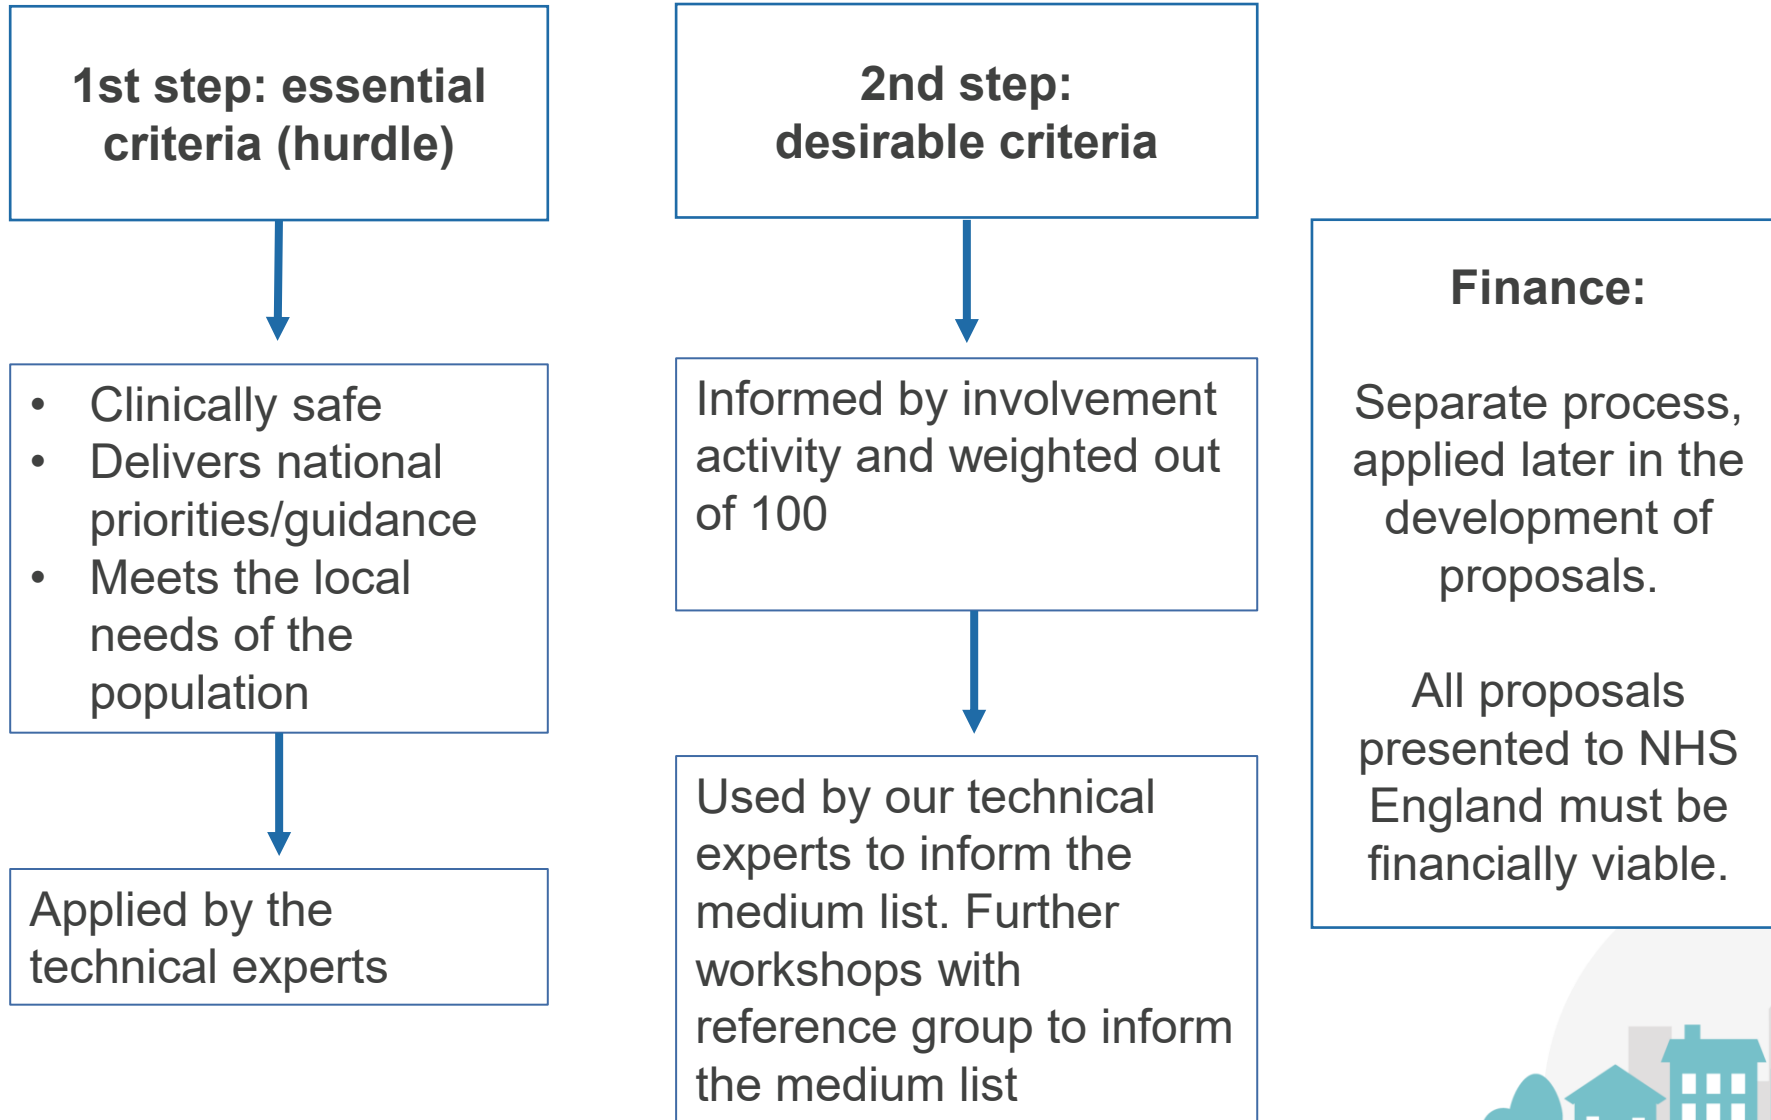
1st step: essential criteria (hurdle)

- Clinically safe
- Delivers national priorities/guidance
- Meets the local needs of the population

Applied by the technical experts

2nd step: desirable criteria

Informed by involvement activity and weighted out of 100

Used by our technical experts to inform the medium list. Further workshops with reference group to inform the medium list

Finance:

Separate process, applied later in the development of proposals.

All proposals presented to NHS England must be financially viable.